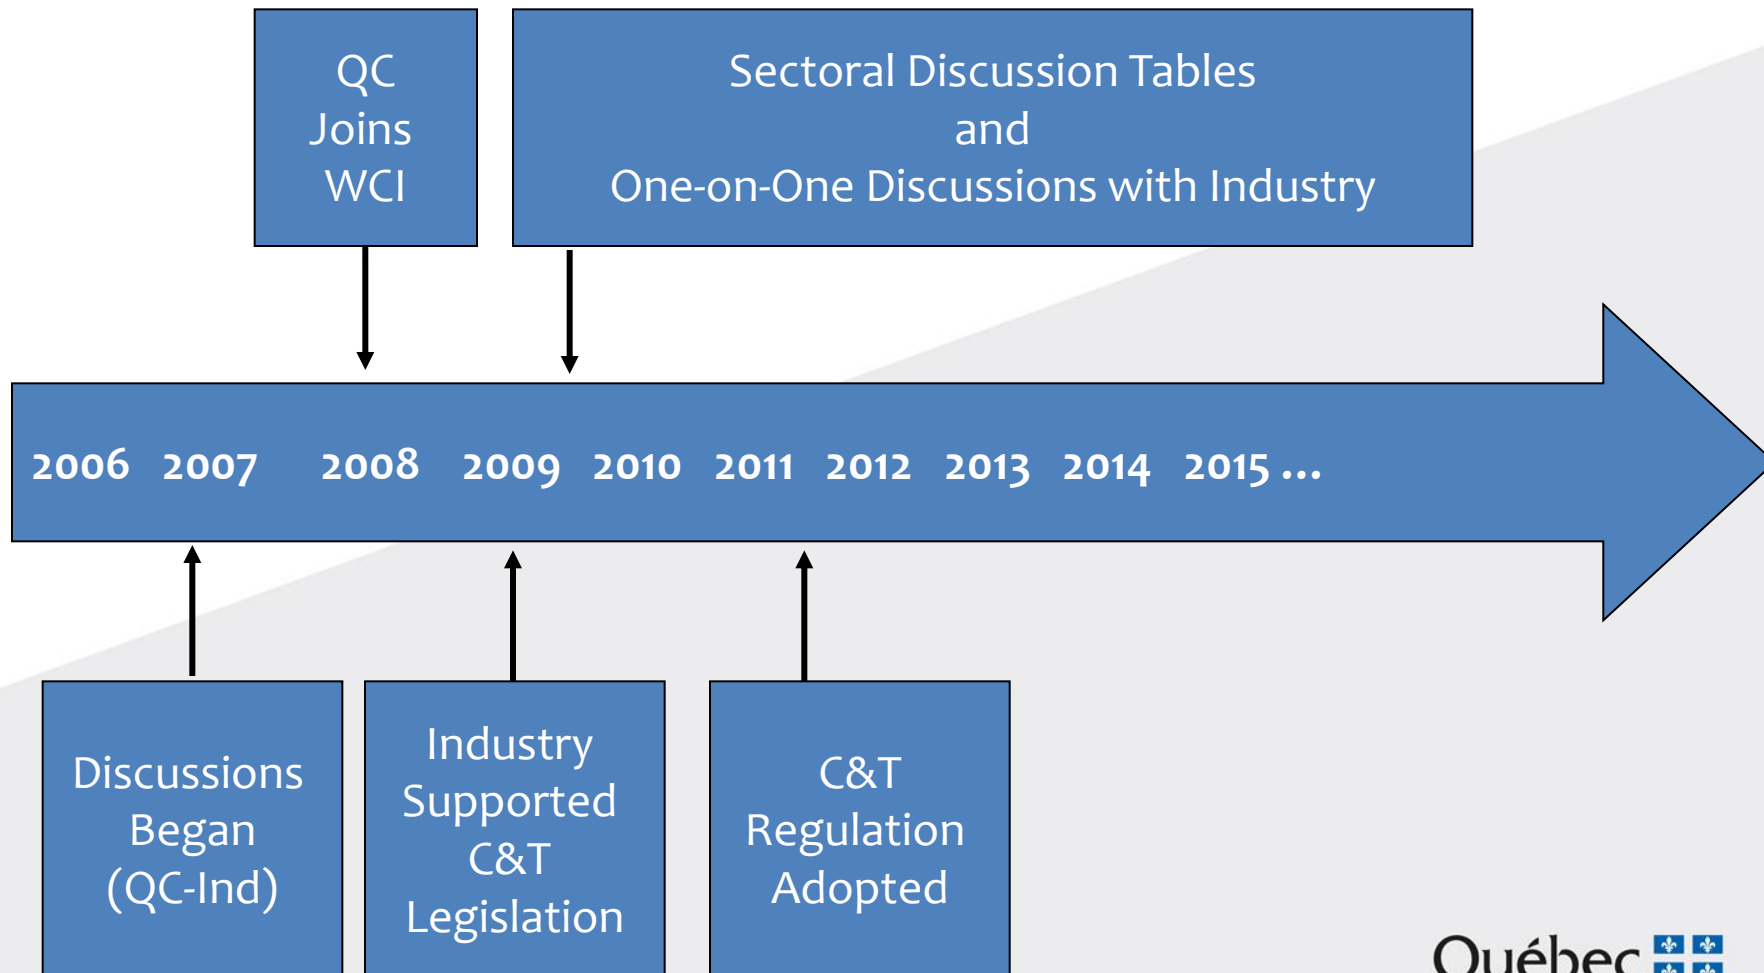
QC Joins WCI

Sectoral Discussion Tables
and
One-on-One Discussions with Industry

2006 2007 2008 2009 2010 2011 2012 2013 2014 2015 ...

Discussions Began (QC-Ind)

Industry Supported C&T Legislation

C&T Regulation Adopted

Québec